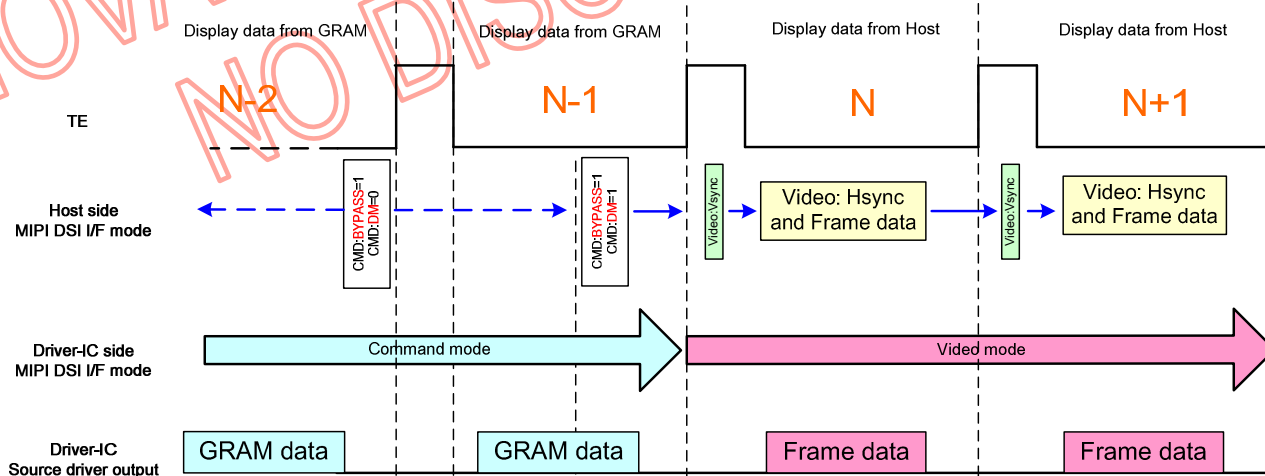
Display data from GRAM

Display data from GRAM

Display data from Host

Display data from Host

N-2

N-1

N

N+1

TE

CMD:BYPASS=1
CMD:DM=0

CMD:BYPASS=1
CMD:DM=1

Video:Vsync

Video: Hsync and Frame data

Video:Vsync

Video: Hsync and Frame data

Host side
MIPI DSI I/F mode

Driver-IC side
MIPI DSI I/F mode

Command mode

Vided mode

Driver-IC
Source driver output

GRAM data

GRAM data

Frame data

Frame data

NO DISC